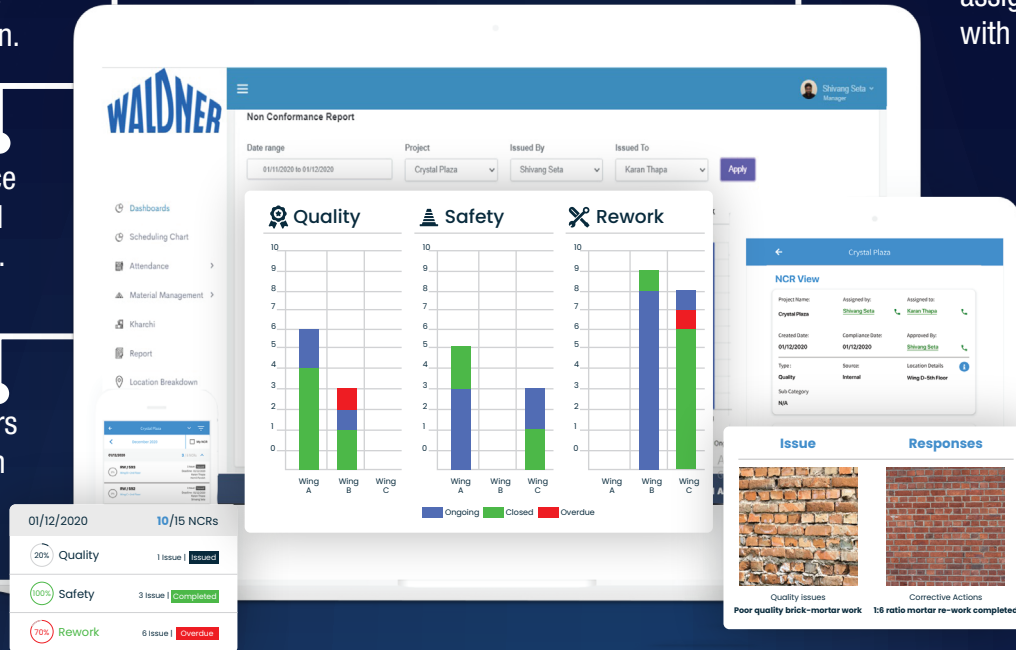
m.

ce
l
.

rs
n

assig
with

WALDNER

Shivang Seta
Manager

Non Conformance Report

Date range
01/11/2020 to 01/12/2020

Project
Crystal Plaza

Issued By
Shivang Seta

Issued To
Karan Thapa

Apply

Dashboards
Scheduling Chart
Attendance
Material Management
Kharchi
Report
Location Breakdown

Quality

Safety

Rework

| | Wing A | Wing B | Wing C |
|---|---|---|---|

Ongoing Closed Overdue

Crystal Plaza

NCR View

Project Name:
Crystal Plaza
Assigned by:
Shivang Seta
Assigned to:
Karan Thapa
Created Date:
01/12/2020
Compliance Date:
01/12/2020
Approved By:
Shivang Seta
Type:
Quality
Source:
Internal
Location Details:
Wing D-5th Floor
Sub Category:
N/A

Issue

Responses

Quality issues
Poor quality brick-mortar work

Corrective Actions
1:6 ratio mortar re-work completed

01/12/2020
10/15 NCRs

20% Quality 1 Issue | Issued
100% Safety 3 Issue | Completed
70% Rework 6 Issue | Overdue